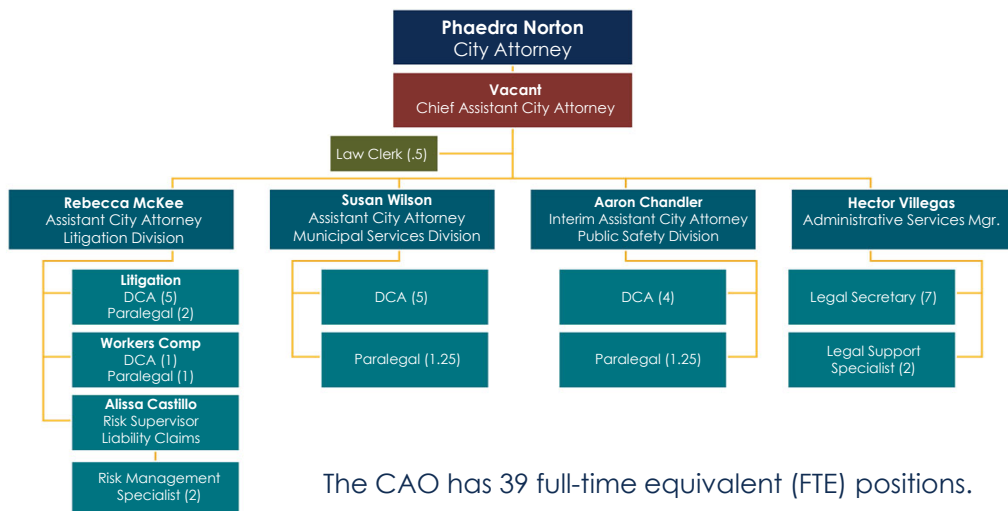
Phaedra Norton
City Attorney

Vacant
Chief Assistant City Attorney

Law Clerk (.5)

Rebecca McKee
Assistant City Attorney
Litigation Division

Litigation
DCA (5)
Paralegal (2)

Workers Comp
DCA (1)
Paralegal (1)

Alissa Castillo
Risk Supervisor
Liability Claims

Risk Management
Specialist (2)

Susan Wilson
Assistant City Attorney
Municipal Services Division

DCA (5)

Paralegal (1.25)

Aaron Chandler
Interim Assistant City Attorney
Public Safety Division

DCA (4)

Paralegal (1.25)

Hector Villegas
Administrative Services Mgr.

Legal Secretary (7)

Legal Support
Specialist (2)

The CAO has 39 full-time equivalent (FTE) positions.